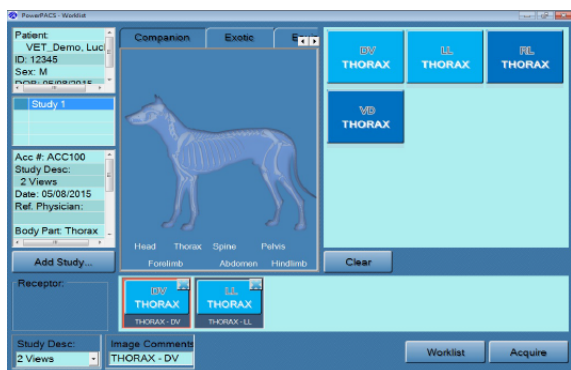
PowerPACS - Worklist

Patient:
VET_Demo, Luc
ID: 12345
Sex: M
DOB: 05/08/2015

Study 1

Acc #: ACC100
Study Desc:
2 Views
Date: 05/08/2015
Ref. Physician:

Body Part: Thorax

Add Study...

Companion
Exotic
E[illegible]

Head
Thorax
Spine
Pelvis
Forelimb
Abdomen
Hindlimb

DV THORAX
LL THORAX
RL THORAX
VD THORAX

Clear

Receptor:

DV THORAX
THORAX - DV
LL THORAX
THORAX - LL

Study Desc:
2 Views

Image Comments
THORAX - DV

Worklist
Acquire